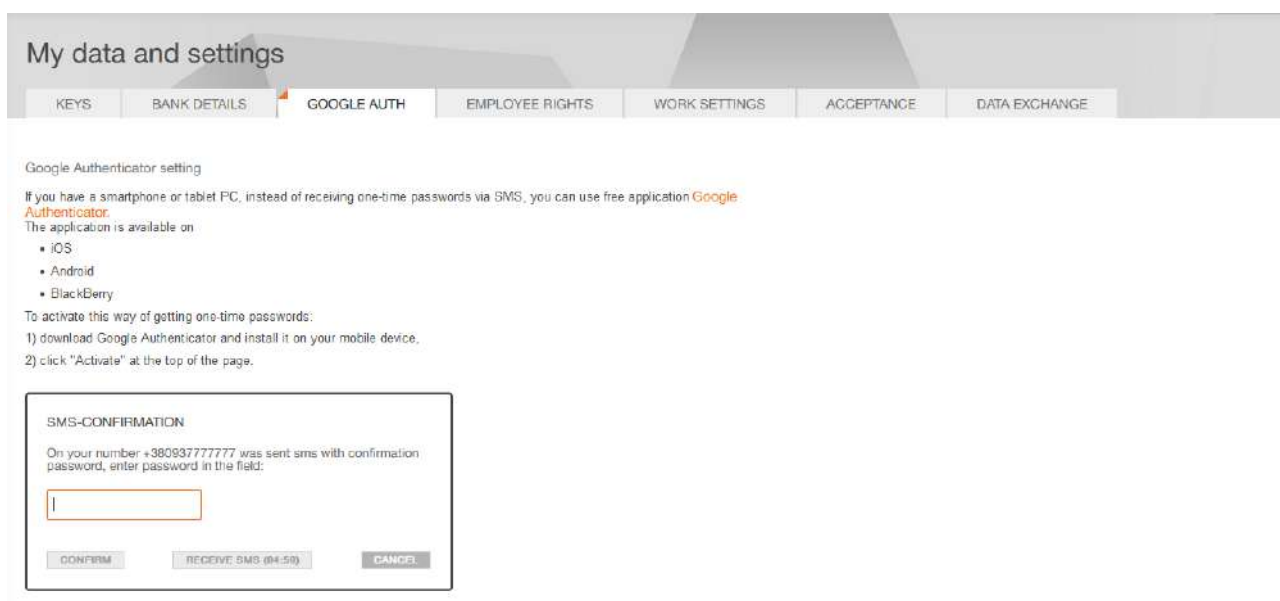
My data and settings

KEYS | BANK DETAILS | GOOGLE AUTH | EMPLOYEE RIGHTS | WORK SETTINGS | ACCEPTANCE | DATA EXCHANGE

Google Authenticator setting

If you have a smartphone or tablet PC, instead of receiving one-time passwords via SMS, you can use free application Google Authenticator.
The application is available on

• iOS
• Android
• BlackBerry

To activate this way of getting one-time passwords:
1) download Google Authenticator and install it on your mobile device,
2) click "Activate" at the top of the page.

SMS-CONFIRMATION

On your number +380937777777 was sent sms with confirmation password, enter password in the field:

CONFIRM | RECEIVE SMS (04:50) | CANCEL